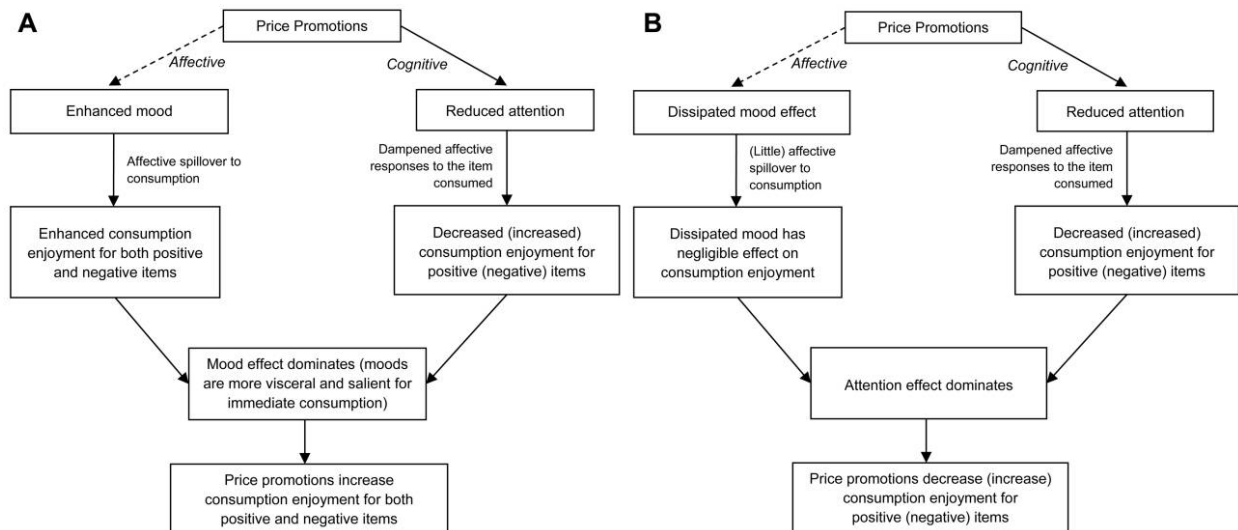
A

Price Promotions

Affective

Cognitive

Enhanced mood

Reduced attention

Affective spillover to consumption

Dampened affective responses to the item consumed

Enhanced consumption enjoyment for both positive and negative items

Decreased (increased) consumption enjoyment for positive (negative) items

Mood effect dominates (moods are more visceral and salient for immediate consumption)

Price promotions increase consumption enjoyment for both positive and negative items

B

Price Promotions

Affective

Cognitive

Dissipated mood effect

Reduced attention

(Little) affective spillover to consumption

Dampened affective responses to the item consumed

Dissipated mood has negligible effect on consumption enjoyment

Decreased (increased) consumption enjoyment for positive (negative) items

Attention effect dominates

Price promotions decrease (increase) consumption enjoyment for positive (negative) items